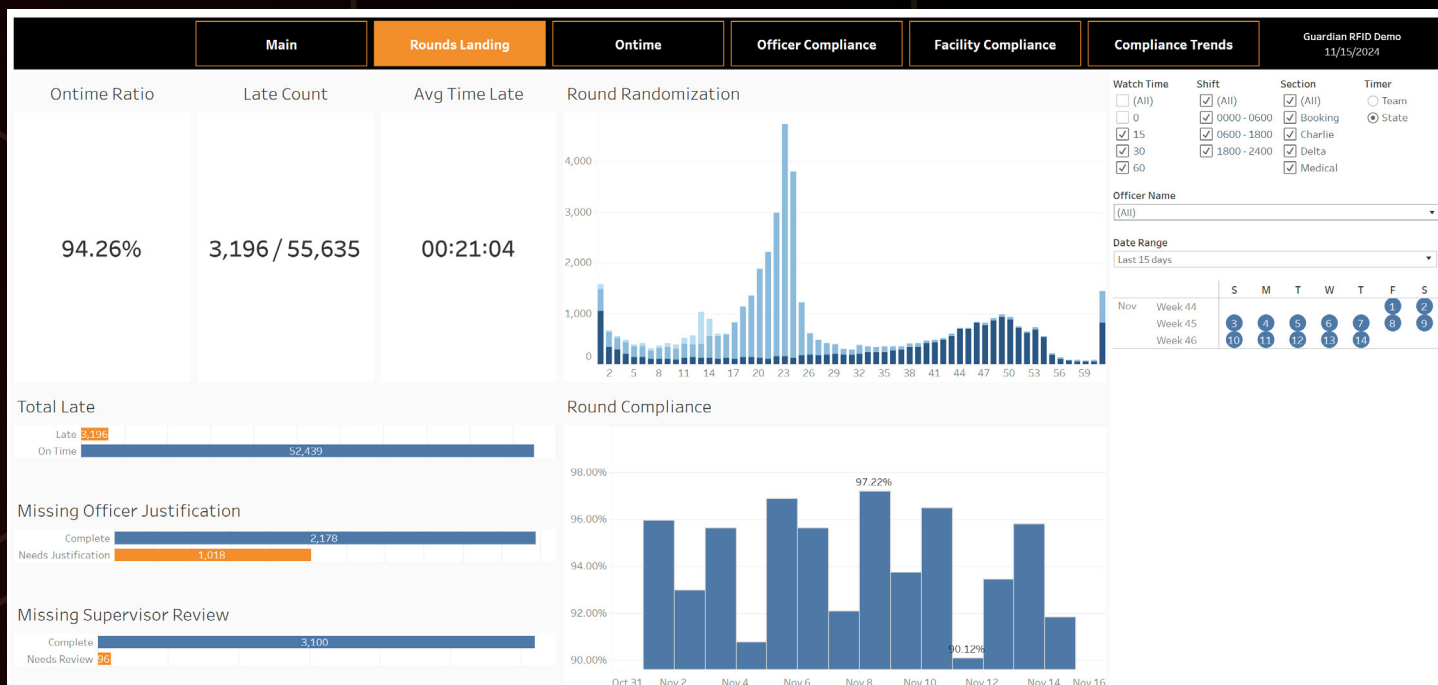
Main
Rounds Landing
Ontime
Officer Compliance
Facility Compliance
Compliance Trends
Guardian RFID Demo
11/15/2024

Ontime Ratio
94.26%

Late Count
3,196 / 55,635

Avg Time Late
00:21:04

Round Randomization
4,000
3,000
2,000
1,000
0
2 5 8 11 14 17 20 23 26 29 32 35 38 41 44 47 50 53 56 59

Watch Time
(All)
0
15
30
60

Shift
(All)
0000 - 0600
0600 - 1800
1800 - 2400

Section
(All)
Booking
Charlie
Delta
Medical

Timer
Team
State

Officer Name
(All)

Date Range
Last 15 days

| | | S | M | T | W | T | F | S |
|---|---|---|---|---|---|---|---|---|
| Nov | Week 44 | | | | | | 1 | 2 |
| | Week 45 | 3 | 4 | 5 | 6 | 7 | 8 | 9 |
| | Week 46 | 10 | 11 | 12 | 13 | 14 | | |

Total Late
Late 3,196
On Time 52,439

Missing Officer Justification
Complete 2,178
Needs Justification 1,018

Missing Supervisor Review
Complete 3,100
Needs Review 96

Round Compliance
98.00%
96.00%
94.00%
92.00%
90.00%
97.22%
90.12%
Oct 31 Nov 2 Nov 4 Nov 6 Nov 8 Nov 10 Nov 12 Nov 14 Nov 16